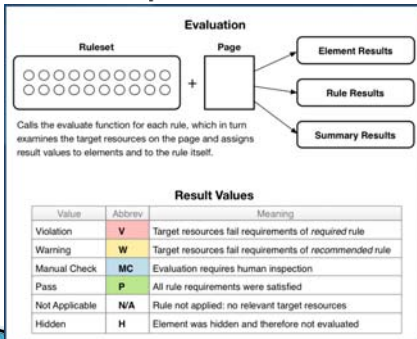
Evaluation

Ruleset

Page

+

Element Results

Rule Results

Summary Results

Calls the evaluate function for each rule, which in turn examines the target resources on the page and assigns result values to elements and to the rule itself.

Result Values

| Value | Abbrev | Meaning |
|---|---|---|
| Violation | V | Target resources fail requirements of required rule |
| Warning | W | Target resources fail requirements of recommended rule |
| Manual Check | MC | Evaluation requires human inspection |
| Pass | P | All rule requirements were satisfied |
| Not Applicable | N/A | Rule not applied: no relevant target resources |
| Hidden | H | Element was hidden and therefore not evaluated |